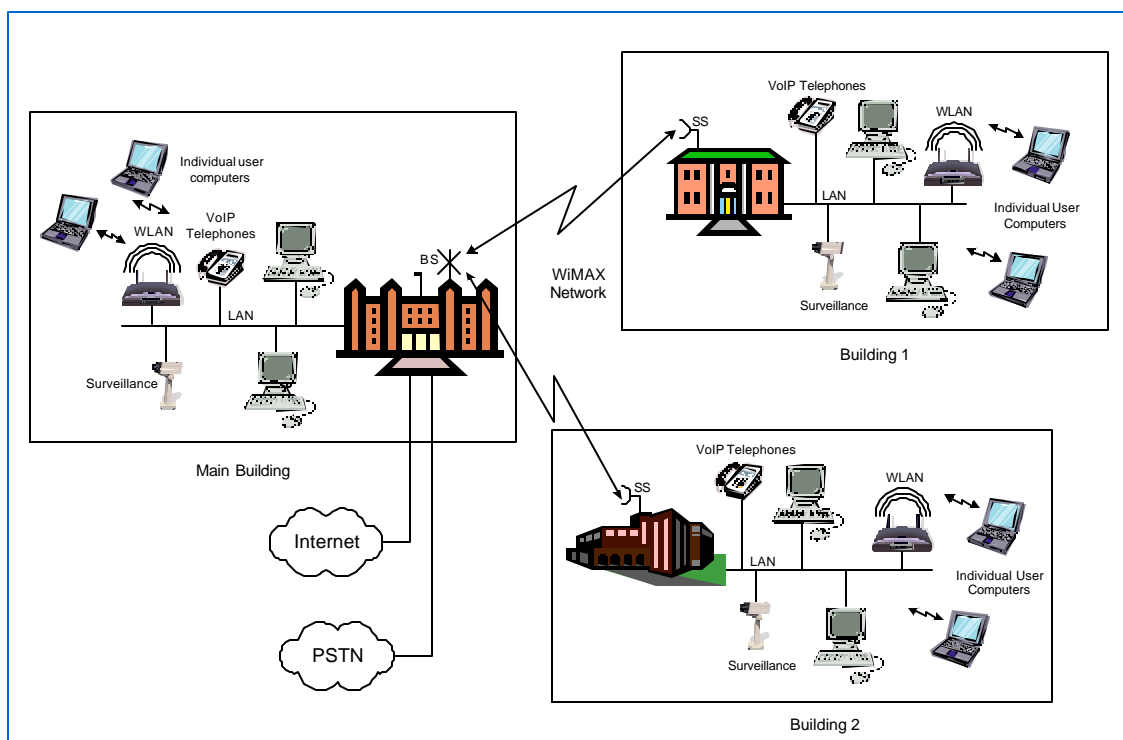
Individual user computers

VoIP Telephones

WLAN

BS

LAN

Surveillance

Main Building

Internet

PSTN

WiMAX Network

SS

VoIP Telephones

WLAN

LAN

Individual User Computers

Surveillance

Building 1

VoIP Telephones

SS

WLAN

LAN

Individual User Computers

Surveillance

Building 2